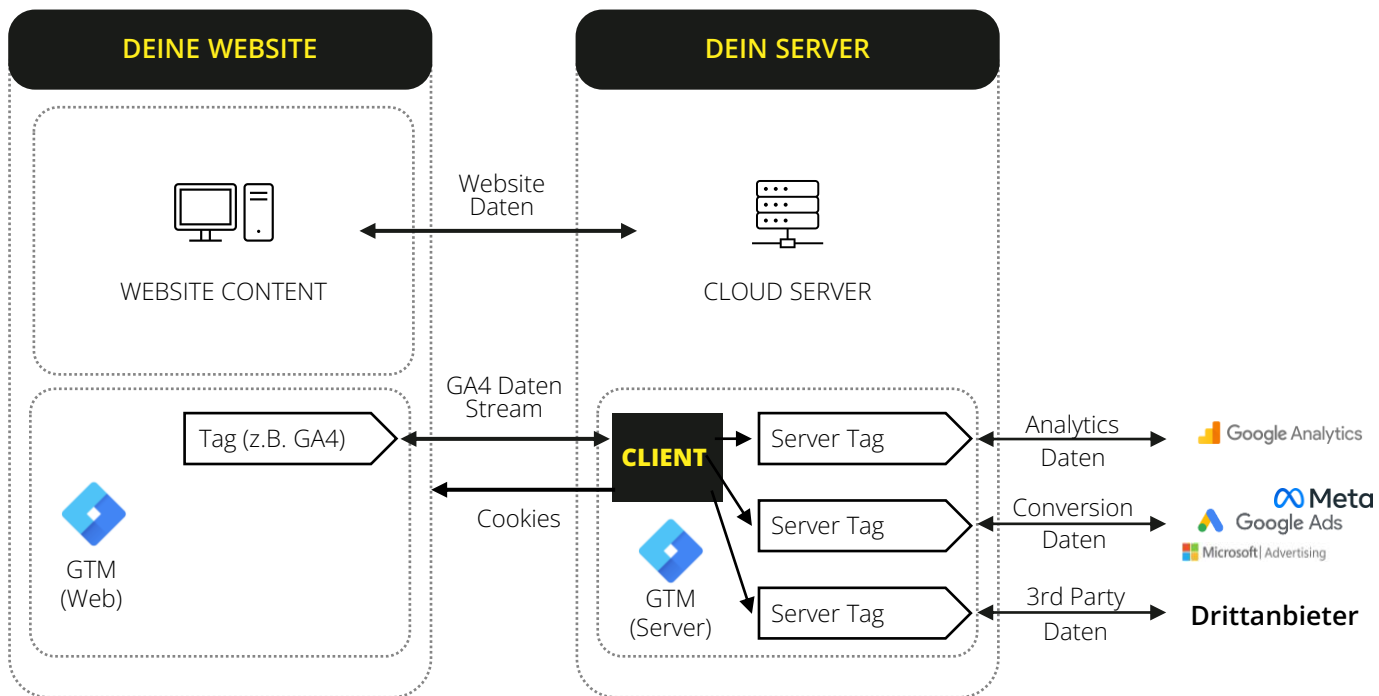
DEINE WEBSITE

DEIN SERVER

Website Daten

WEBSITE CONTENT

CLOUD SERVER

GA4 Daten Stream

Tag (z.B. GA4)

CLIENT

Server Tag

Analytics Daten

Google Analytics

Cookies

Server Tag

Conversion Daten

Meta

Google Ads

Microsoft | Advertising

GTM (Web)

GTM (Server)

Server Tag

3rd Party Daten

Drittanbieter